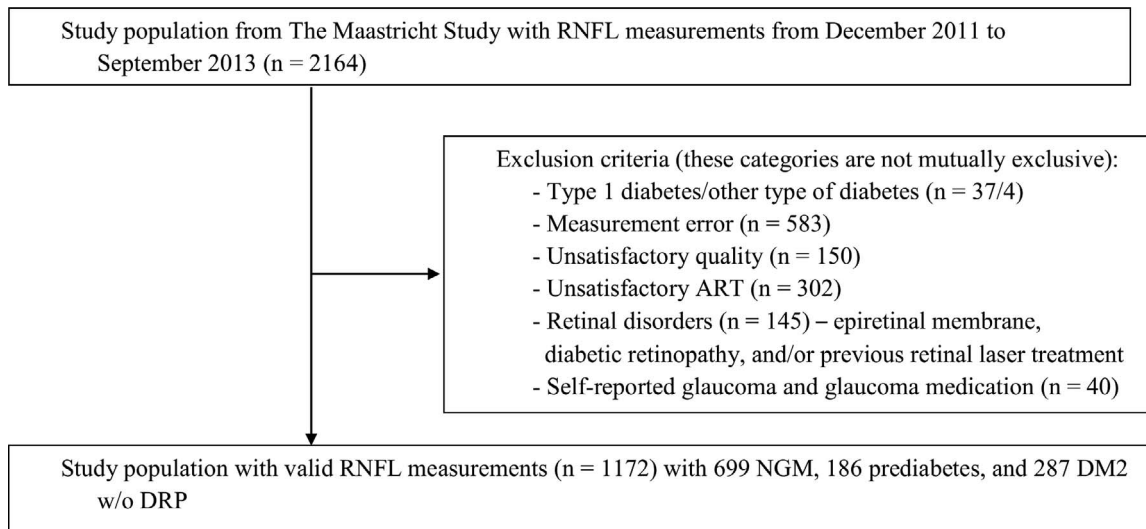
Study population from The Maastricht Study with RNFL measurements from December 2011 to September 2013 (n = 2164)

Exclusion criteria (these categories are not mutually exclusive):
- Type 1 diabetes/other type of diabetes (n = 37/4)
- Measurement error (n = 583)
- Unsatisfactory quality (n = 150)
- Unsatisfactory ART (n = 302)
- Retinal disorders (n = 145) – epiretinal membrane, diabetic retinopathy, and/or previous retinal laser treatment
- Self-reported glaucoma and glaucoma medication (n = 40)

Study population with valid RNFL measurements (n = 1172) with 699 NGM, 186 prediabetes, and 287 DM2 w/o DRP